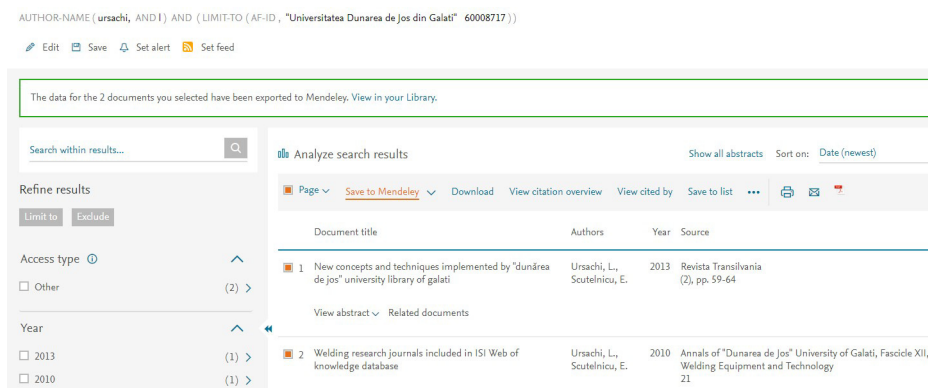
AUTHOR-NAME ( ursachi, AND l ) AND ( LIMIT-TO ( AF-ID , "Universitatea Dunarea de Jos din Galati" 60008717 ) )

Edit Save Set alert Set feed

The data for the 2 documents you selected have been exported to Mendeley. View in your Library.

Search within results...

Refine results

Limit to Exclude

Access type

Other (2)

Year

2013 (1)

2010 (1)

Analyze search results

Show all abstracts Sort on: Date (newest)

Page Save to Mendeley Download View citation overview View cited by Save to list •••

| | Document title | Authors | Year | Source |
|---|---|---|---|---|
| 1 | New concepts and techniques implemented by "dunărea de jos" university library of galati | Ursachi, L., Scutelnicu, E. | 2013 | Revista Transilvania (2), pp. 59-64 |
| 2 | Welding research journals included in ISI Web of knowledge database | Ursachi, L., Scutelnicu, E. | 2010 | Annals of "Dunarea de Jos" University of Galati, Fascicle XII, Welding Equipment and Technology 21 |

View abstract Related documents